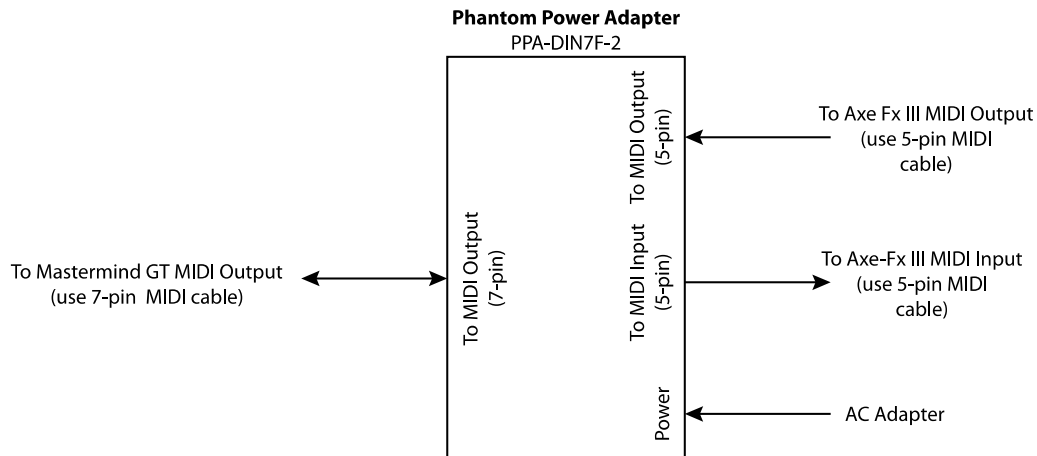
**Phantom Power Adapter**
PPA-DIN7F-2

To Mastermind GT MIDI Output (use 7-pin MIDI cable)

To MIDI Output (7-pin)

To MIDI Output (5-pin)

To MIDI Input (5-pin)

Power

To Axe Fx III MIDI Output (use 5-pin MIDI cable)

To Axe-Fx III MIDI Input (use 5-pin MIDI cable)

AC Adapter